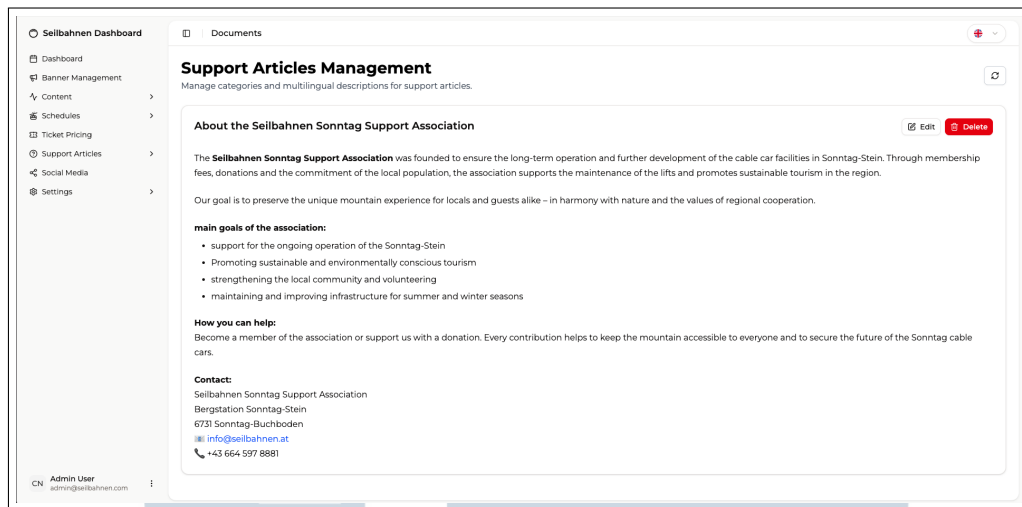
Seilbahnen Dashboard

Dashboard
Banner Management
Content
Schedules
Ticket Pricing
Support Articles
Social Media
Settings

CN Admin User
admin@seilbahnen.com

Documents

Support Articles Management
Manage categories and multilingual descriptions for support articles.

About the Seilbahnen Sonntag Support Association

Edit
Delete

The **Seilbahnen Sonntag Support Association** was founded to ensure the long-term operation and further development of the cable car facilities in Sonntag-Stein. Through membership fees, donations and the commitment of the local population, the association supports the maintenance of the lifts and promotes sustainable tourism in the region.

Our goal is to preserve the unique mountain experience for locals and guests alike – in harmony with nature and the values of regional cooperation.

**main goals of the association:**

- support for the ongoing operation of the Sonntag-Stein
- Promoting sustainable and environmentally conscious tourism
- strengthening the local community and volunteering
- maintaining and improving infrastructure for summer and winter seasons

**How you can help:**
Become a member of the association or support us with a donation. Every contribution helps to keep the mountain accessible to everyone and to secure the future of the Sonntag cable cars.

**Contact:**
Seilbahnen Sonntag Support Association
Bergstation Sonntag-Stein
6731 Sonntag-Buchboden
info@seilbahnen.at
+43 664 597 8881